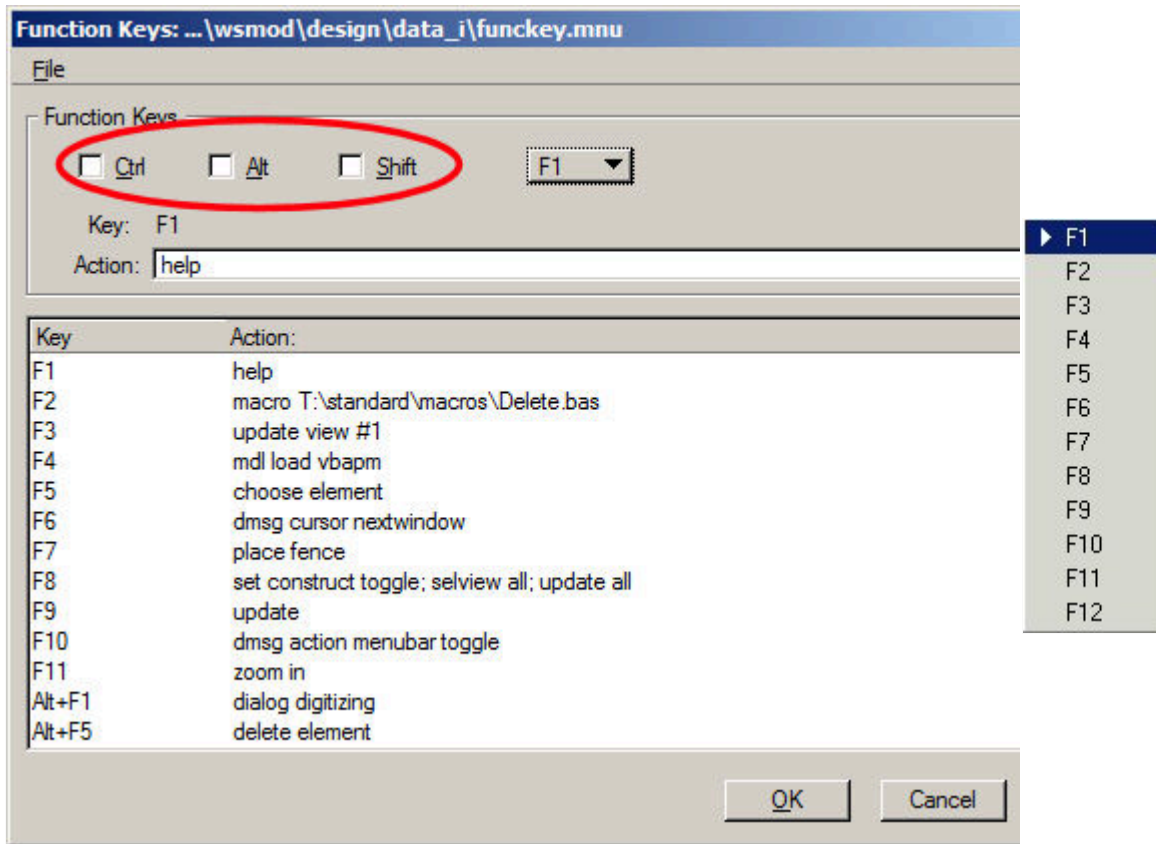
Function Keys: ...\wsmod\design\data_i\funckey.mnu

File

Function Keys

Ctrl Alt Shift F1

Key: F1

Action: help

| Key | Action: |
|---|---|
| F1 | help |
| F2 | macro T:\standard\macros\Delete.bas |
| F3 | update view #1 |
| F4 | mdl load vbapm |
| F5 | choose element |
| F6 | dmsg cursor nextwindow |
| F7 | place fence |
| F8 | set construct toggle; selview all; update all |
| F9 | update |
| F10 | dmsg action menubar toggle |
| F11 | zoom in |
| Alt+F1 | dialog digitizing |
| Alt+F5 | delete element |

OK Cancel

F1
F2
F3
F4
F5
F6
F7
F8
F9
F10
F11
F12